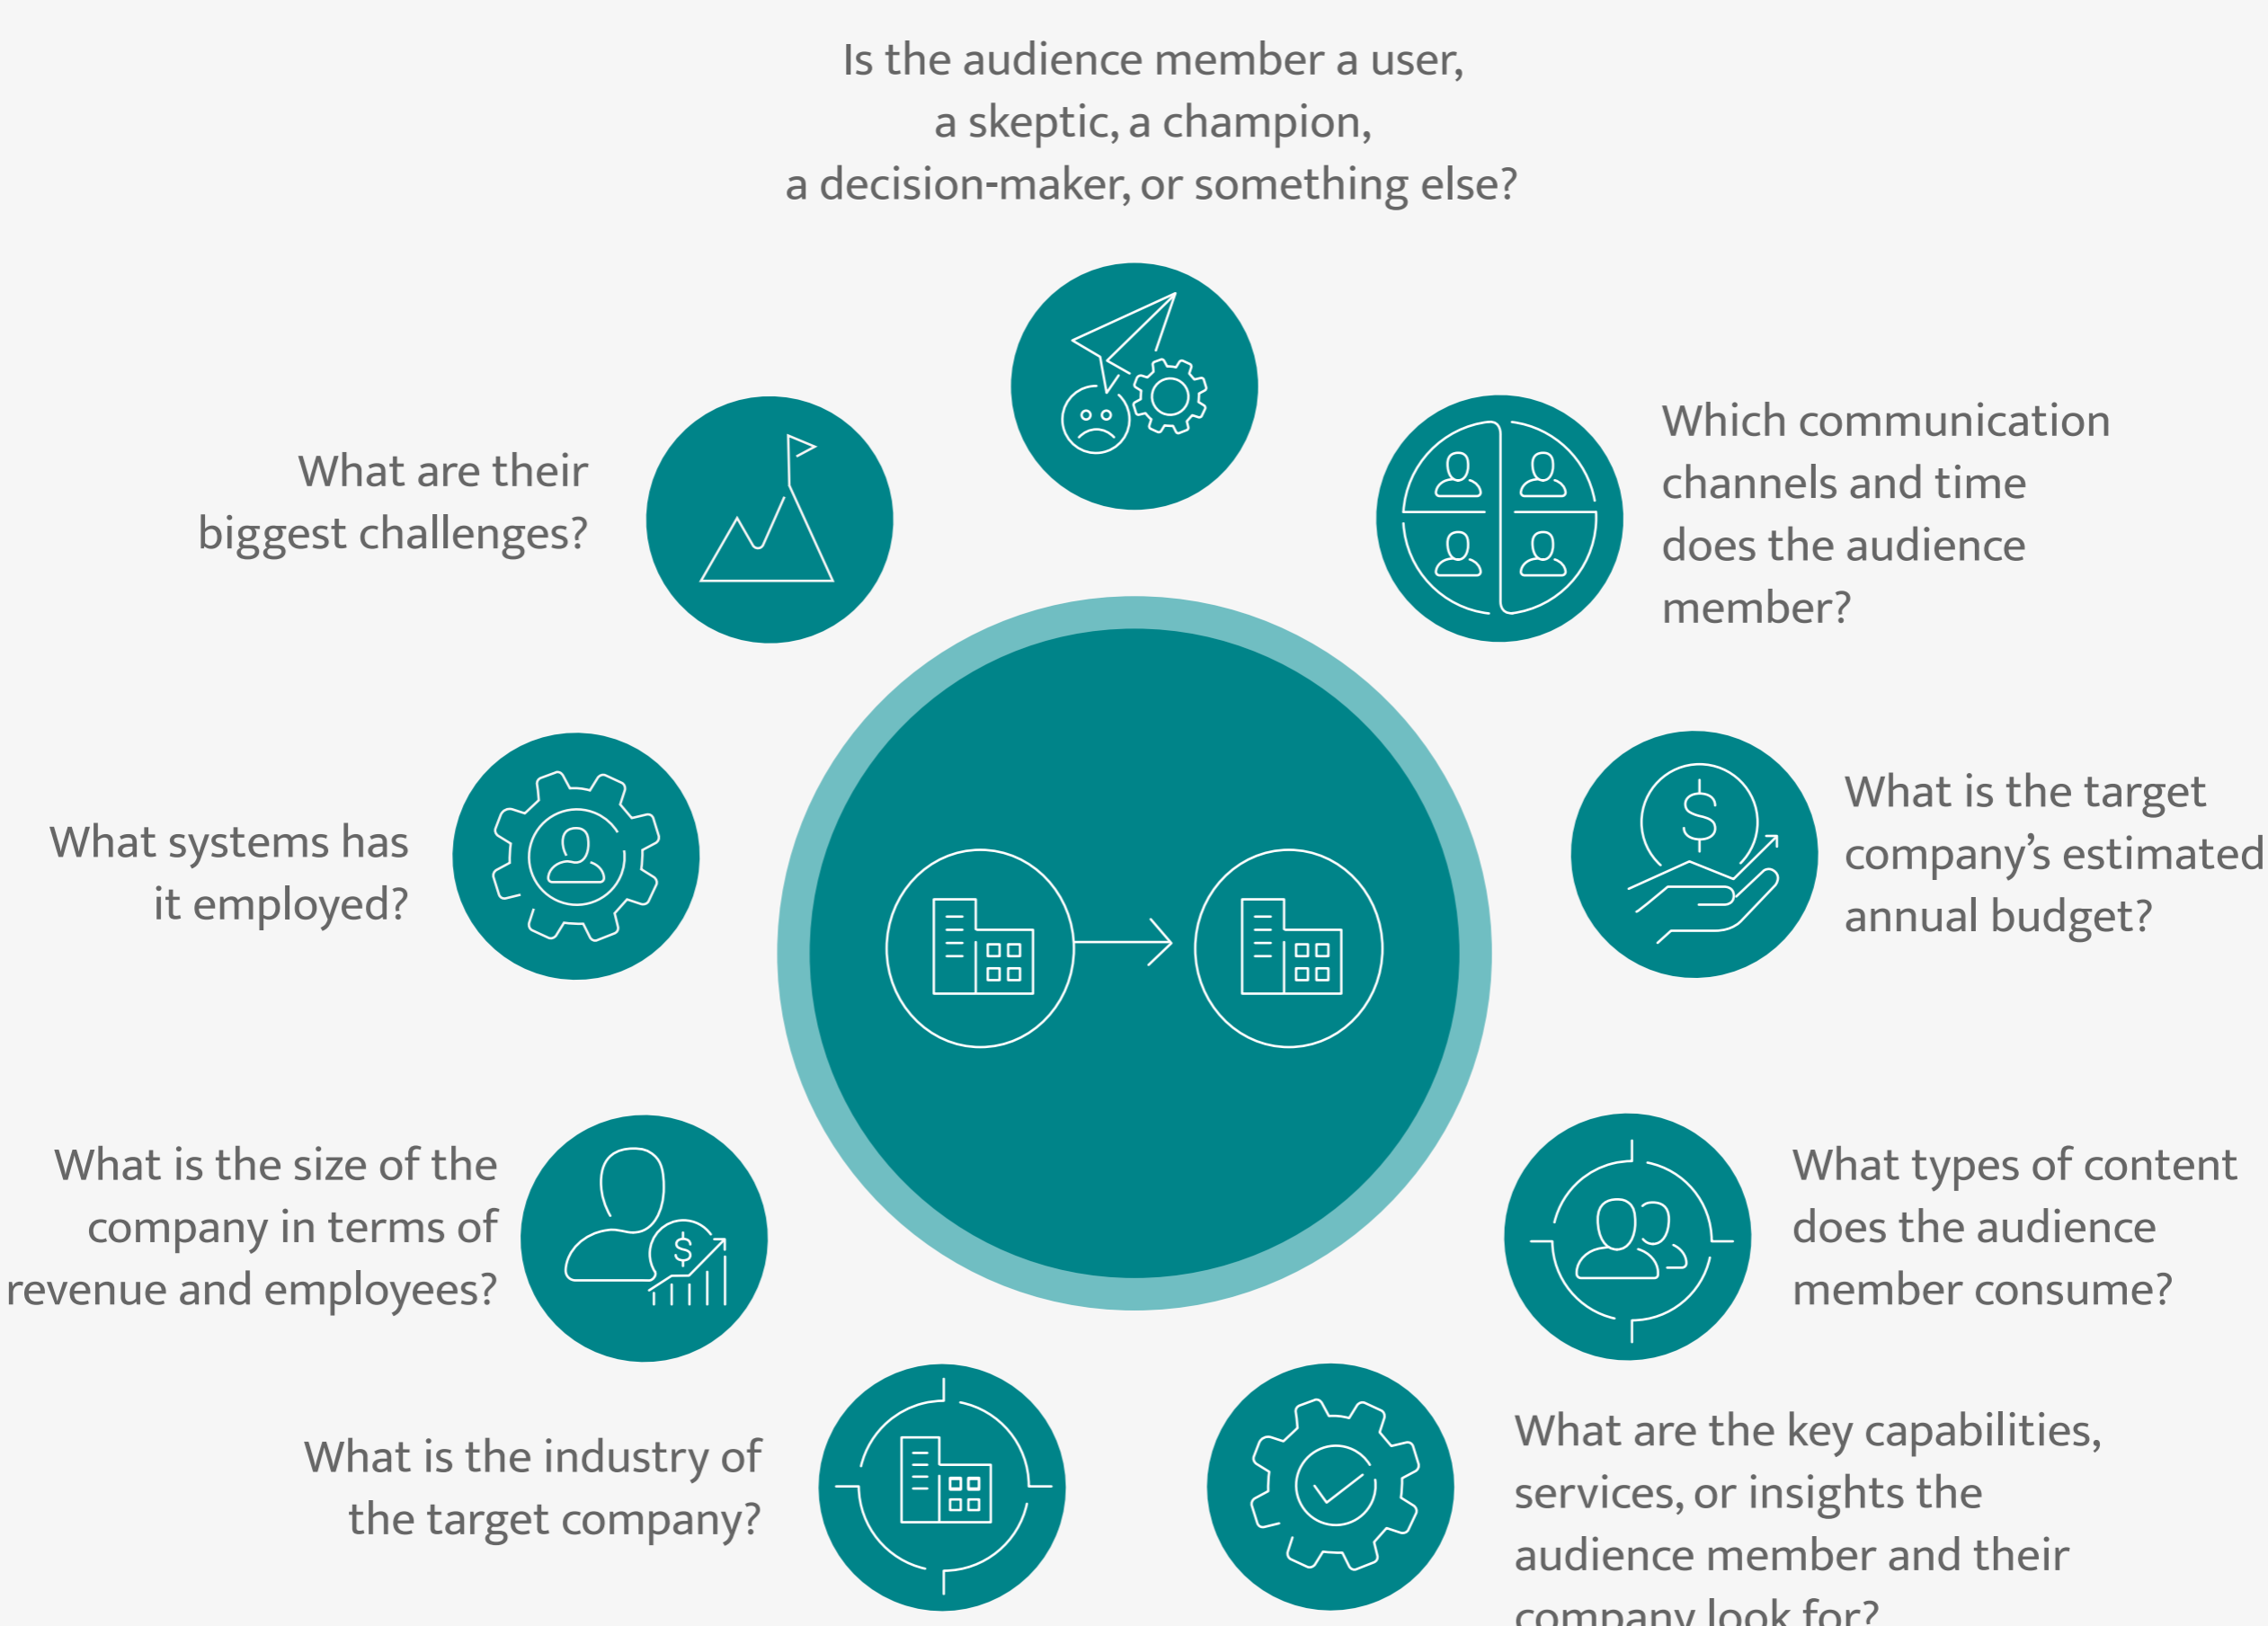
Is the audience member a user, a skeptic, a champion, a decision-maker, or something else?

What are their biggest challenges?

Which communication channels and time does the audience member?

What systems has it employed?

What is the target company's estimated annual budget?

What is the size of the company in terms of revenue and employees?

What types of content does the audience member consume?

What is the industry of the target company?

What are the key capabilities, services, or insights the audience member and their company look for?